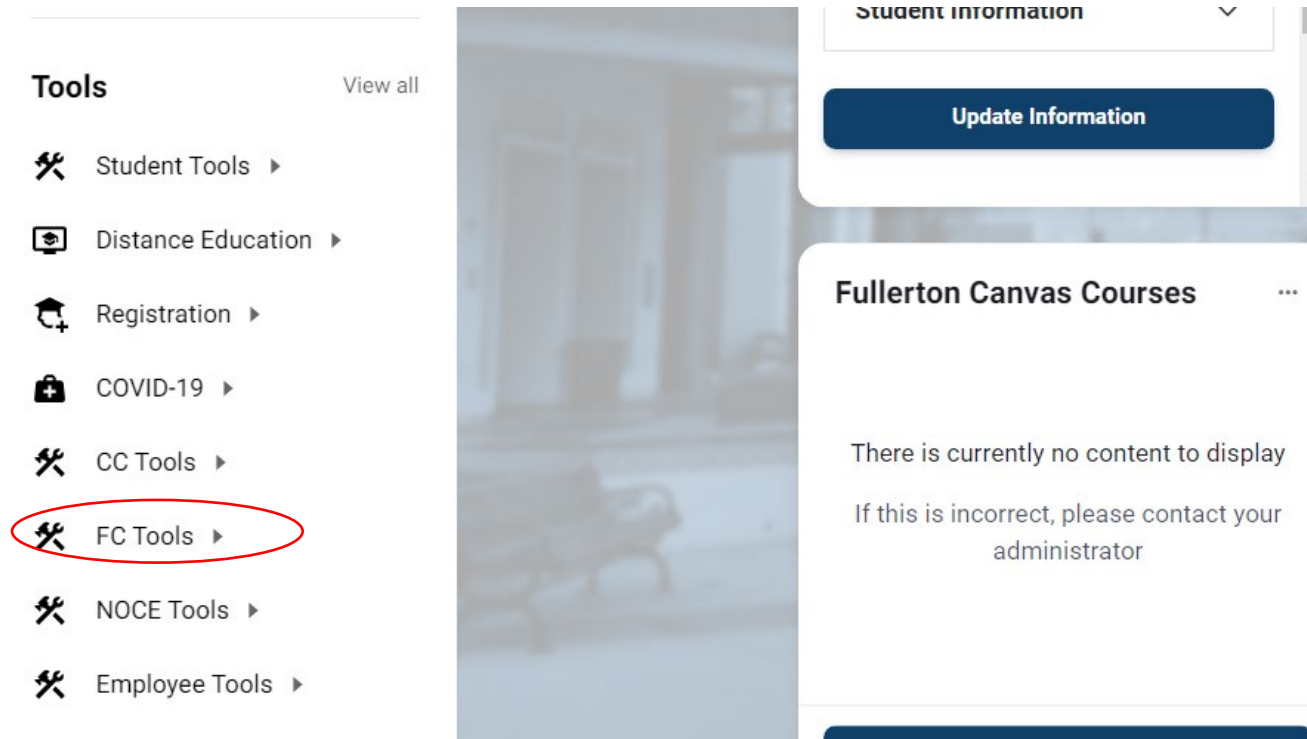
Tools
View all

Student Tools ▸

Distance Education ▸

Registration ▸

COVID-19 ▸

CC Tools ▸

FC Tools ▸

NOCE Tools ▸

Employee Tools ▸

Student Information

Update Information

Fullerton Canvas Courses

There is currently no content to display

If this is incorrect, please contact your administrator